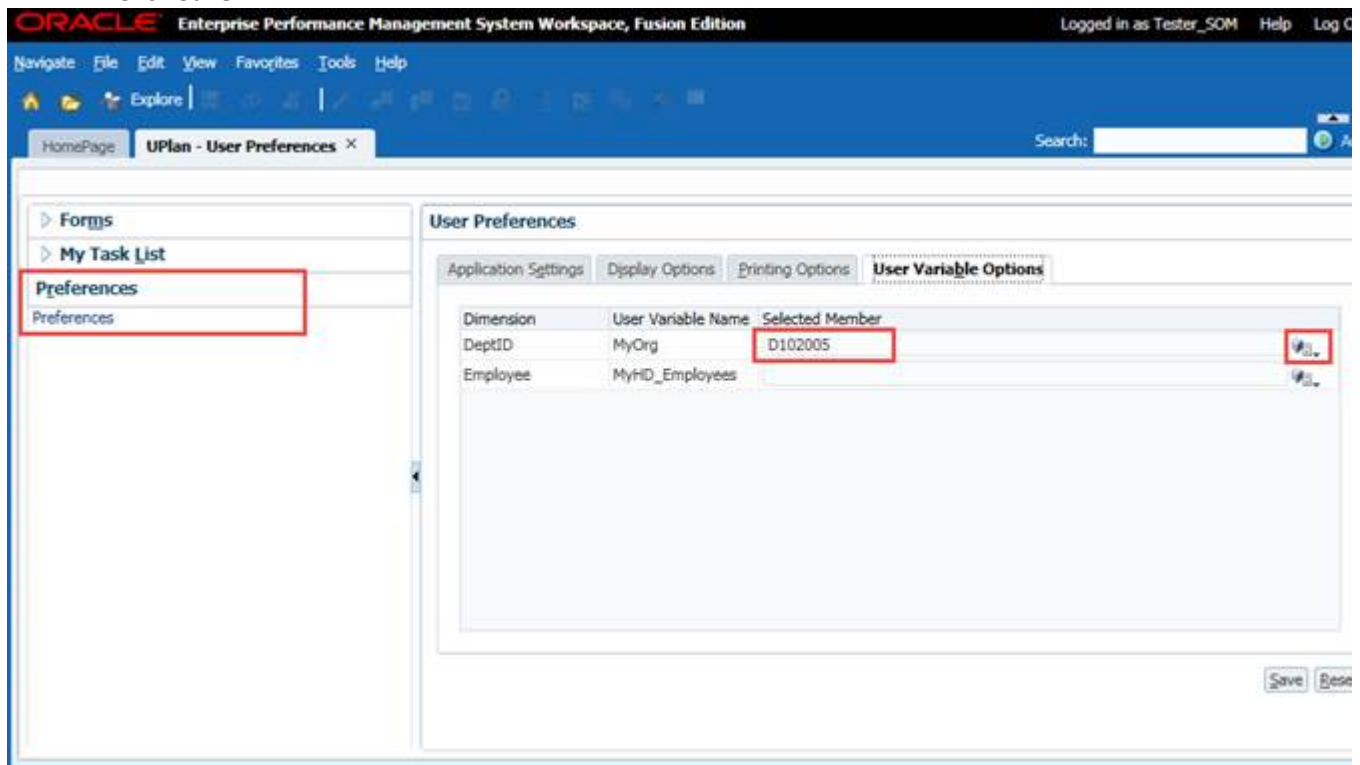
ORACLE Enterprise Performance Management System Workspace, Fusion Edition

Logged in as Tester_SOM Help Log O

Navigate File Edit View Favorites Tools Help

Explore

HomePage UPlan - User Preferences ×

Search:

Forms

My Task List

Preferences

Preferences

User Preferences

Application Settings Display Options Printing Options User Variable Options

| Dimension | User Variable Name | Selected Member |
|---|---|---|
| DeptID | MyOrg | D102005 |
| Employee | MyHD_Employees | |

Save Rese